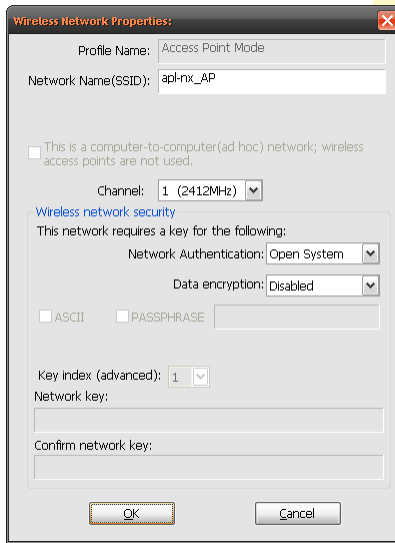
Wireless Network Properties:

Profile Name: Access Point Mode

Network Name(SSID): apl-nx_AP

This is a computer-to-computer(ad hoc) network; wireless access points are not used.

Channel: 1 (2412MHz)

Wireless network security

This network requires a key for the following:

Network Authentication: Open System

Data encryption: Disabled

ASCII PASSPHRASE

Key index (advanced): 1

Network key:

Confirm network key:

OK Cancel